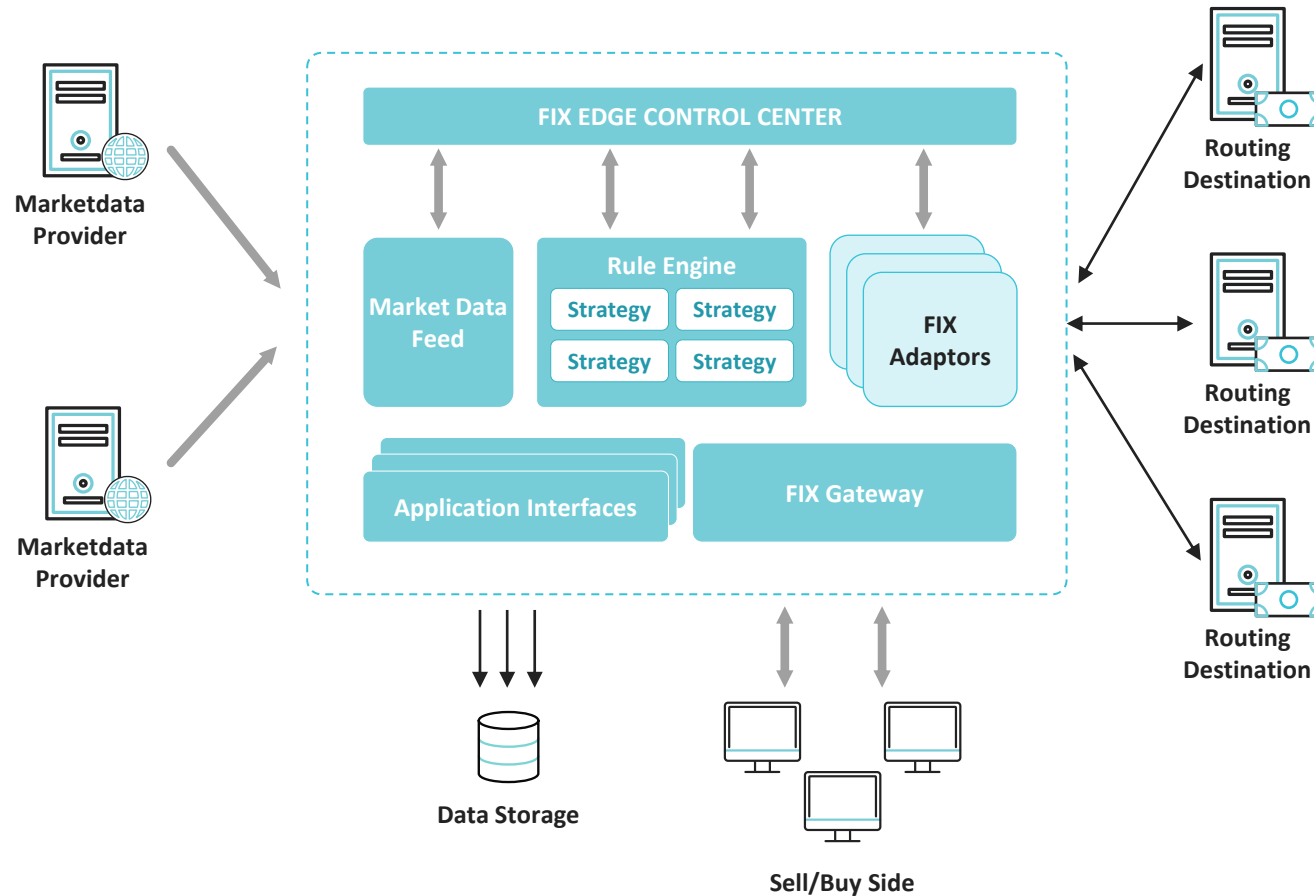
Marketdata Provider

Marketdata Provider

FIX EDGE CONTROL CENTER

Market Data Feed

Rule Engine

Strategy

Strategy

Strategy

Strategy

FIX Adaptors

Application Interfaces

FIX Gateway

Routing Destination

Routing Destination

Routing Destination

Data Storage

Sell/Buy Side